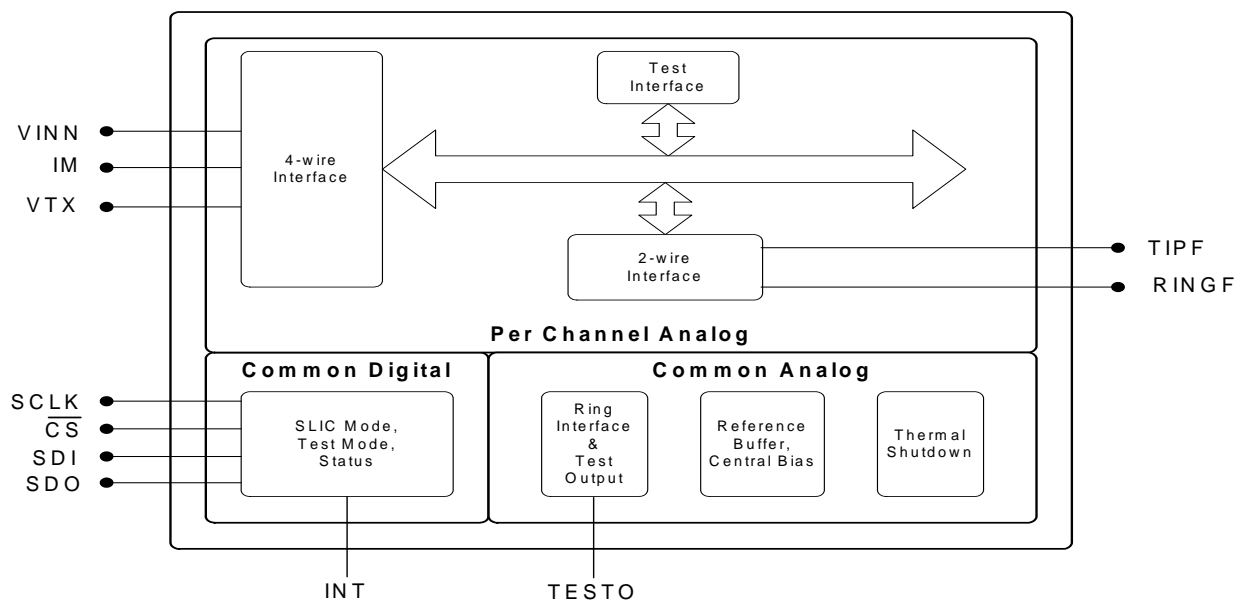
VINN
IM
VTX

4-wire Interface

Test Interface

2-wire Interface

TIPF
RINGF

Per Channel Analog

Common Digital

SCLK
$\overline{CS}$
SDI
SDO

SLIC Mode, Test Mode, Status

Common Analog

Ring Interface & Test Output

Reference Buffer, Central Bias

Thermal Shutdown

INT
TESTO